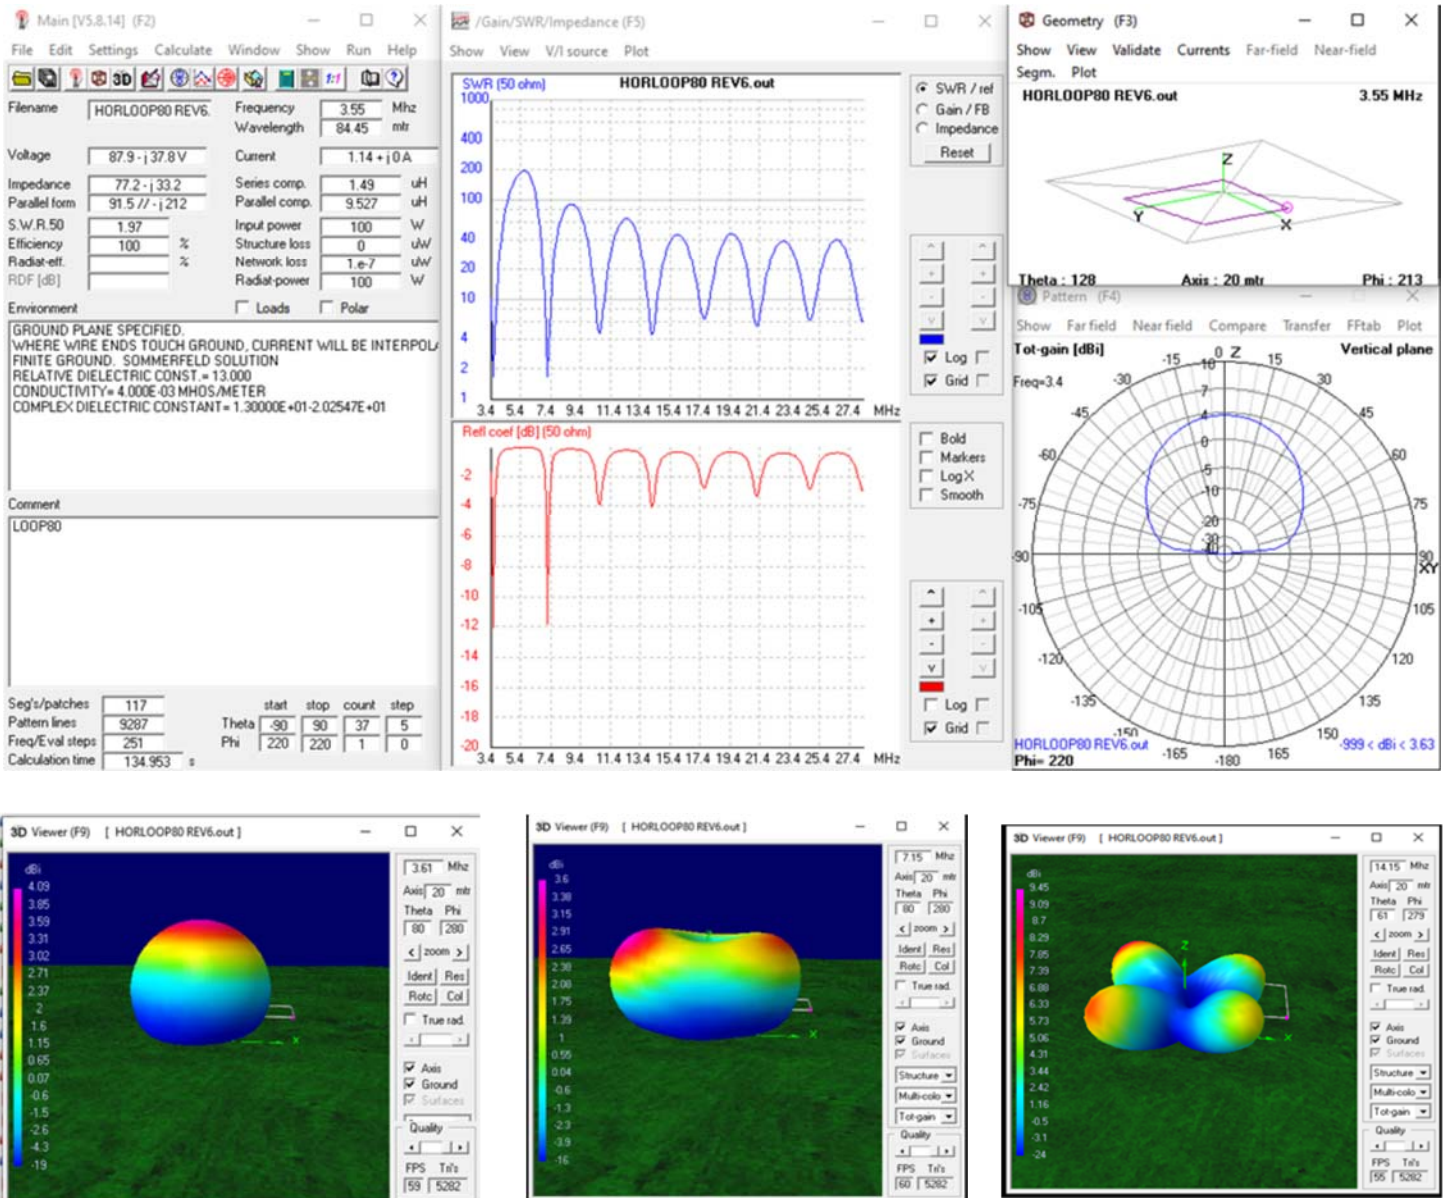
Main [V5.8.14] (F2)
File Edit Settings Calculate Window Show Run Help

Filename HORLOOP80 REV6.
Frequency 3.55 Mhz
Wavelength 84.45 mtr
Voltage 87.9 - j 37.8 V
Current 1.14 + j 0 A
Impedance 77.2 - j 33.2
Series comp. 1.49 uH
Parallel form 91.5 // - j 212
Parallel comp. 9.527 uH
S.W.R.50 1.97
Input power 100 W
Efficiency 100 %
Structure loss 0 uW
Radiat-eff. %
Network loss 1.e-7 uW
RDF [dB]
Radiat-power 100 W
Environment
Loads
Polar

GROUND PLANE SPECIFIED.
WHERE WIRE ENDS TOUCH GROUND, CURRENT WILL BE INTERPOLA
FINITE GROUND. SOMMERFELD SOLUTION
RELATIVE DIELECTRIC CONST.= 13.000
CONDUCTIVITY= 4.000E-03 MHOS/METER
COMPLEX DIELECTRIC CONSTANT= 1.30000E+01-2.02547E+01

Comment
LOOP80

Seg's/patches 117
Pattern lines 9287
Freq/Eval steps 251
Calculation time 134.953 s
start stop count step
Theta -90 90 37 5
Phi 220 220 1 0

/Gain/SWR/Impedance (F5)
Show View V/I source Plot
SWR (50 ohm) HORLOOP80 REV6.out
1000 400 200 100 40 20 10 4 2 1
3.4 5.4 7.4 9.4 11.4 13.4 15.4 17.4 19.4 21.4 23.4 25.4 27.4 MHz
SWR / ref
Gain / FB
Impedance
Reset
Log
Grid
Refl coef [dB] (50 ohm)
-2 -4 -6 -8 -10 -12 -14 -16 -18 -20
3.4 5.4 7.4 9.4 11.4 13.4 15.4 17.4 19.4 21.4 23.4 25.4 27.4 MHz
Bold
Markers
Log X
Smooth
Log
Grid

Geometry (F3)
Show View Validate Currents Far-field Near-field
Segm. Plot
HORLOOP80 REV6.out 3.55 MHz
Z
Y
X
Theta : 128 Axis : 20 mtr Phi : 213

Pattern (F4)
Show Far field Near field Compare Transfer FFtab Plot
Tot-gain [dBi] Vertical plane
Freq=3.4
0 Z 15 -15 30 -30 45 -45 60 -60 75 -75 90 -90 XY 105 -105 120 -120 135 -135 150 -150 165 -165 -180
10 7 4 0 -5 -10 -20 -30 -40
HORLOOP80 REV6.out
Phi= 220
-999 < dBi < 3.63

3D Viewer (F9) [ HORLOOP80 REV6.out ]
dBi
4.09 3.85 3.59 3.31 3.02 2.71 2.37 2 1.6 1.15 0.65 0.07 -0.6 -1.5 -2.6 -4.3 -19
3.61 Mhz
Axis 20 mtr
Theta Phi
80 280
< zoom >
Ident Res
Rotc Col
True rad.
Axis
Ground
Surfaces
Quality
FPS Tri's
59 5282

3D Viewer (F9) [ HORLOOP80 REV6.out ]
dBi
3.6 3.38 3.15 2.91 2.65 2.38 2.08 1.75 1.39 1 0.55 0.04 -0.6 -1.3 -2.3 -3.9 -16
7.15 Mhz
Axis 20 mtr
Theta Phi
80 280
< zoom >
Ident Res
Rotc Col
True rad.
Axis
Ground
Surfaces
Structure
Multi-colo
Tot-gain
Quality
FPS Tri's
60 5282

3D Viewer (F9) [ HORLOOP80 REV6.out ]
dBi
9.45 9.09 8.7 8.29 7.85 7.39 6.88 6.33 5.73 5.06 4.31 3.44 2.42 1.16 -0.5 -3.1 -24
14.15 Mhz
Axis 20 mtr
Theta Phi
61 279
< zoom >
Ident Res
Rotc Col
True rad.
Axis
Ground
Surfaces
Structure
Multi-colo
Tot-gain
Quality
FPS Tri's
55 5282